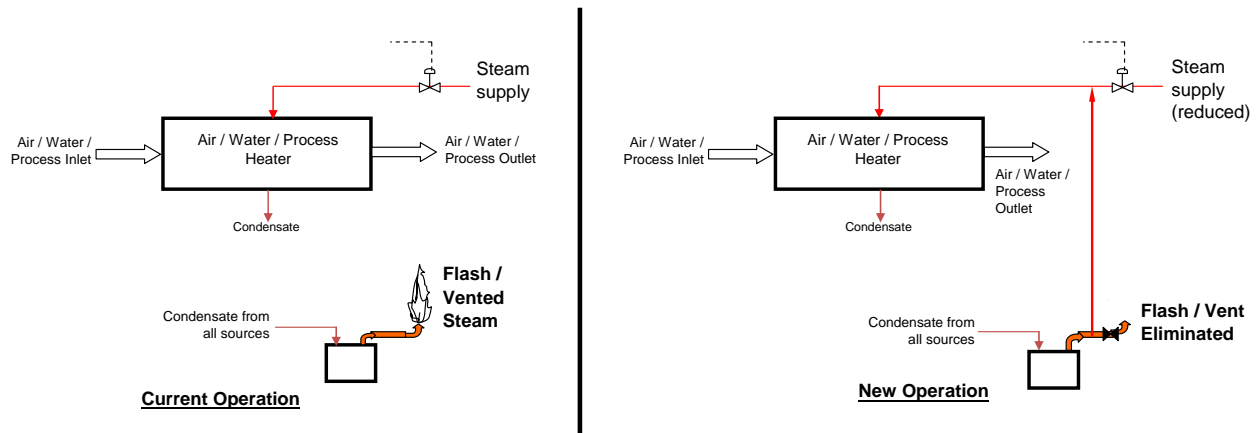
Steam supply

Air / Water / Process Inlet

Air / Water / Process Heater

Air / Water / Process Outlet

Condensate

Flash / Vented Steam

Condensate from all sources

Current Operation

Steam supply (reduced)

Air / Water / Process Inlet

Air / Water / Process Heater

Air / Water / Process Outlet

Condensate

Condensate from all sources

Flash / Vent Eliminated

New Operation